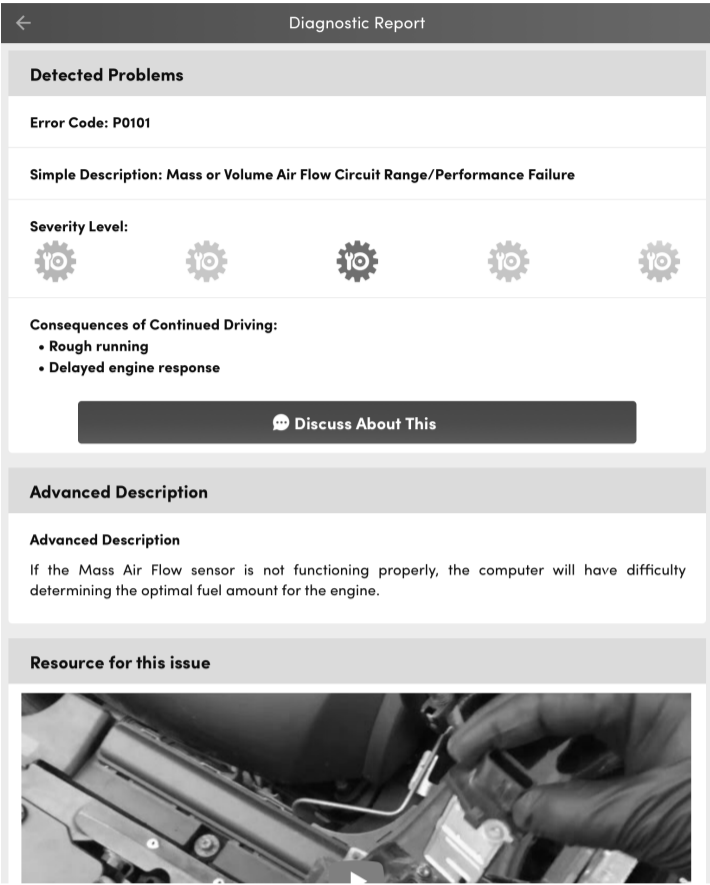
Diagnostic Report

Detected Problems

Error Code: P0101

Simple Description: Mass or Volume Air Flow Circuit Range/Performance Failure

Severity Level:

Consequences of Continued Driving:
• Rough running
• Delayed engine response

Discuss About This

Advanced Description

Advanced Description

If the Mass Air Flow sensor is not functioning properly, the computer will have difficulty determining the optimal fuel amount for the engine.

Resource for this issue